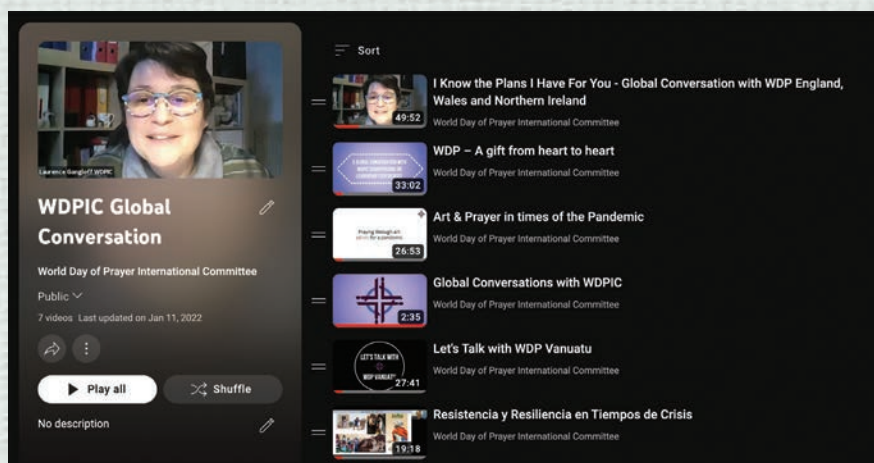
Laurence Gangloff WDPIC

WDPIC Global Conversation

World Day of Prayer International Committee

Public

7 videos Last updated on Jan 11, 2022

Play all

Shuffle

No description

Sort

49:52
I Know the Plans I Have For You - Global Conversation with WDP England, Wales and Northern Ireland
World Day of Prayer International Committee

33:02
WDP – A gift from heart to heart
World Day of Prayer International Committee

26:53
Art & Prayer in times of the Pandemic
World Day of Prayer International Committee

2:35
Global Conversations with WDPIC
World Day of Prayer International Committee

LET'S TALK WITH WDP VANUATU
27:41
Let's Talk with WDP Vanuatu
World Day of Prayer International Committee

19:18
Resistencia y Resiliencia en Tiempos de Crisis
World Day of Prayer International Committee